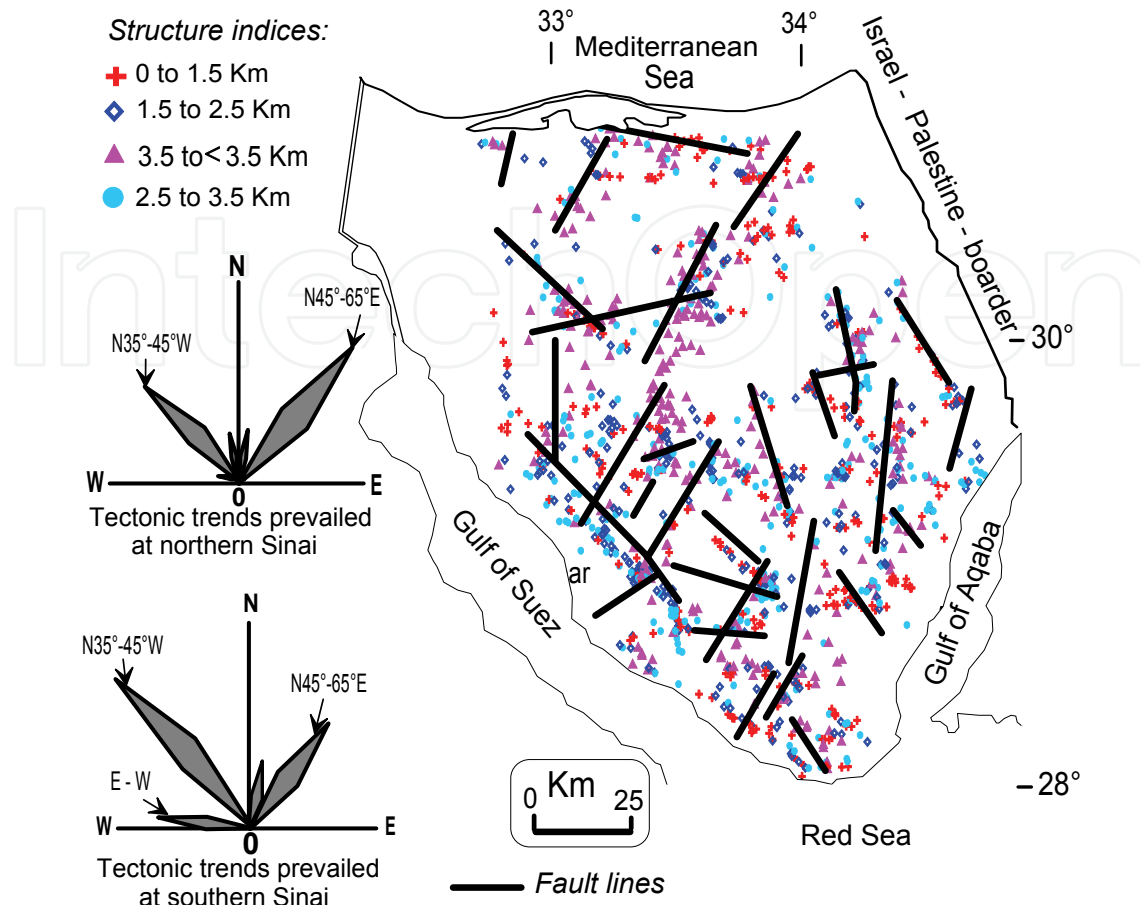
Structure indices:
0 to 1.5 Km
1.5 to 2.5 Km
3.5 to< 3.5 Km
2.5 to 3.5 Km

N
N45°-65°E
N35°-45°W
W
0
E
Tectonic trends prevailed at northern Sinai

N
N35°-45°W
N45°-65°E
E - W
W
0
E
Tectonic trends prevailed at southern Sinai

33°
34°
Mediterranean Sea
Israel - Palestine - boarder
30°
Gulf of Suez
ar
Gulf of Aqaba
0 Km 25
28°
Red Sea
Fault lines